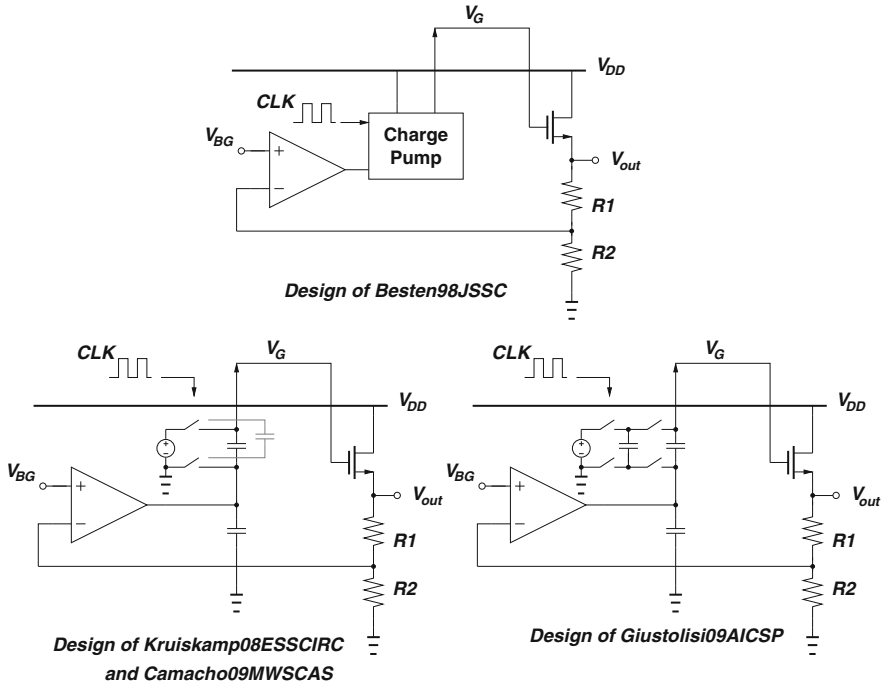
$V_G$

$V_{DD}$

CLK

$V_{BG}$

+

−

Charge Pump

$V_{out}$

R1

R2

Design of Besten98JSSC

CLK

$V_G$

$V_{DD}$

$V_{BG}$

+

−

$V_{out}$

R1

R2

Design of Kruiskamp08ESSCIRC and Camacho09MWSCAS

CLK

$V_G$

$V_{DD}$

$V_{BG}$

+

−

$V_{out}$

R1

R2

Design of Giustolisi09AICSP